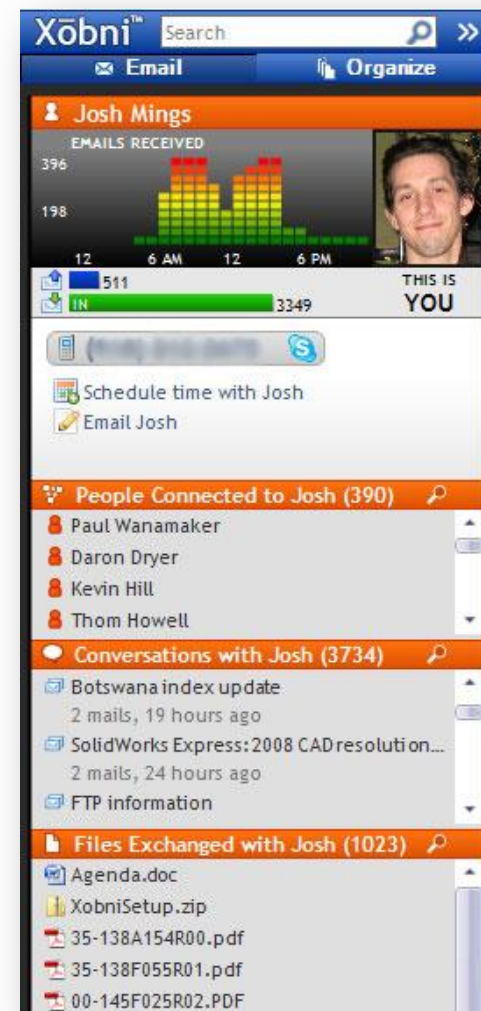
Xobni™ Search »

Email Organize

Josh Mings

EMAILS RECEIVED

396

198

12 6 AM 12 6 PM

511

IN 3349

THIS IS YOU

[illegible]

Schedule time with Josh

Email Josh

People Connected to Josh (390)

Paul Wanamaker

Daron Dryer

Kevin Hill

Thom Howell

Conversations with Josh (3734)

Botswana index update

2 mails, 19 hours ago

SolidWorks Express: 2008 CAD resolution...

2 mails, 24 hours ago

FTP information

Files Exchanged with Josh (1023)

Agenda.doc

XobniSetup.zip

35-138A154R00.pdf

35-138F055R01.pdf

00-145F025R02.PDF